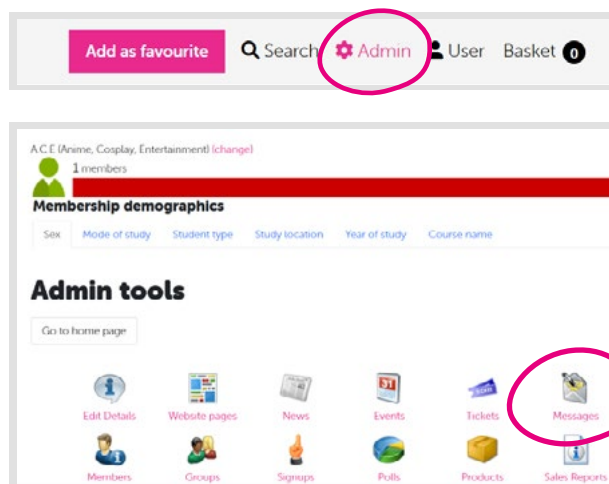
Add as favourite Search Admin User Basket 0

A.C.E (Anime, Cosplay, Entertainment) (change)

1 members

Membership demographics

Sex Mode of study Student type Study location Year of study Course name

Admin tools

Go to home page

Edit Details Website pages News Events Tickets Messages

Members Groups Signups Polls Products Sales Reports